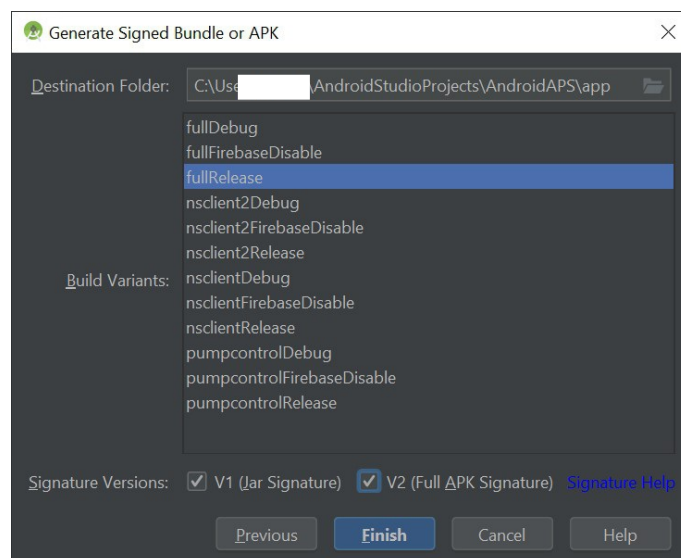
Generate Signed Bundle or APK

Destination Folder: C:\Use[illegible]\AndroidStudioProjects\AndroidAPS\app

Build Variants:
fullDebug
fullFirebaseDisable
fullRelease
nsclient2Debug
nsclient2FirebaseDisable
nsclient2Release
nsclientDebug
nsclientFirebaseDisable
nsclientRelease
pumpcontrolDebug
pumpcontrolFirebaseDisable
pumpcontrolRelease

Signature Versions: V1 (Jar Signature) V2 (Full APK Signature) Signature Help

Previous Finish Cancel Help